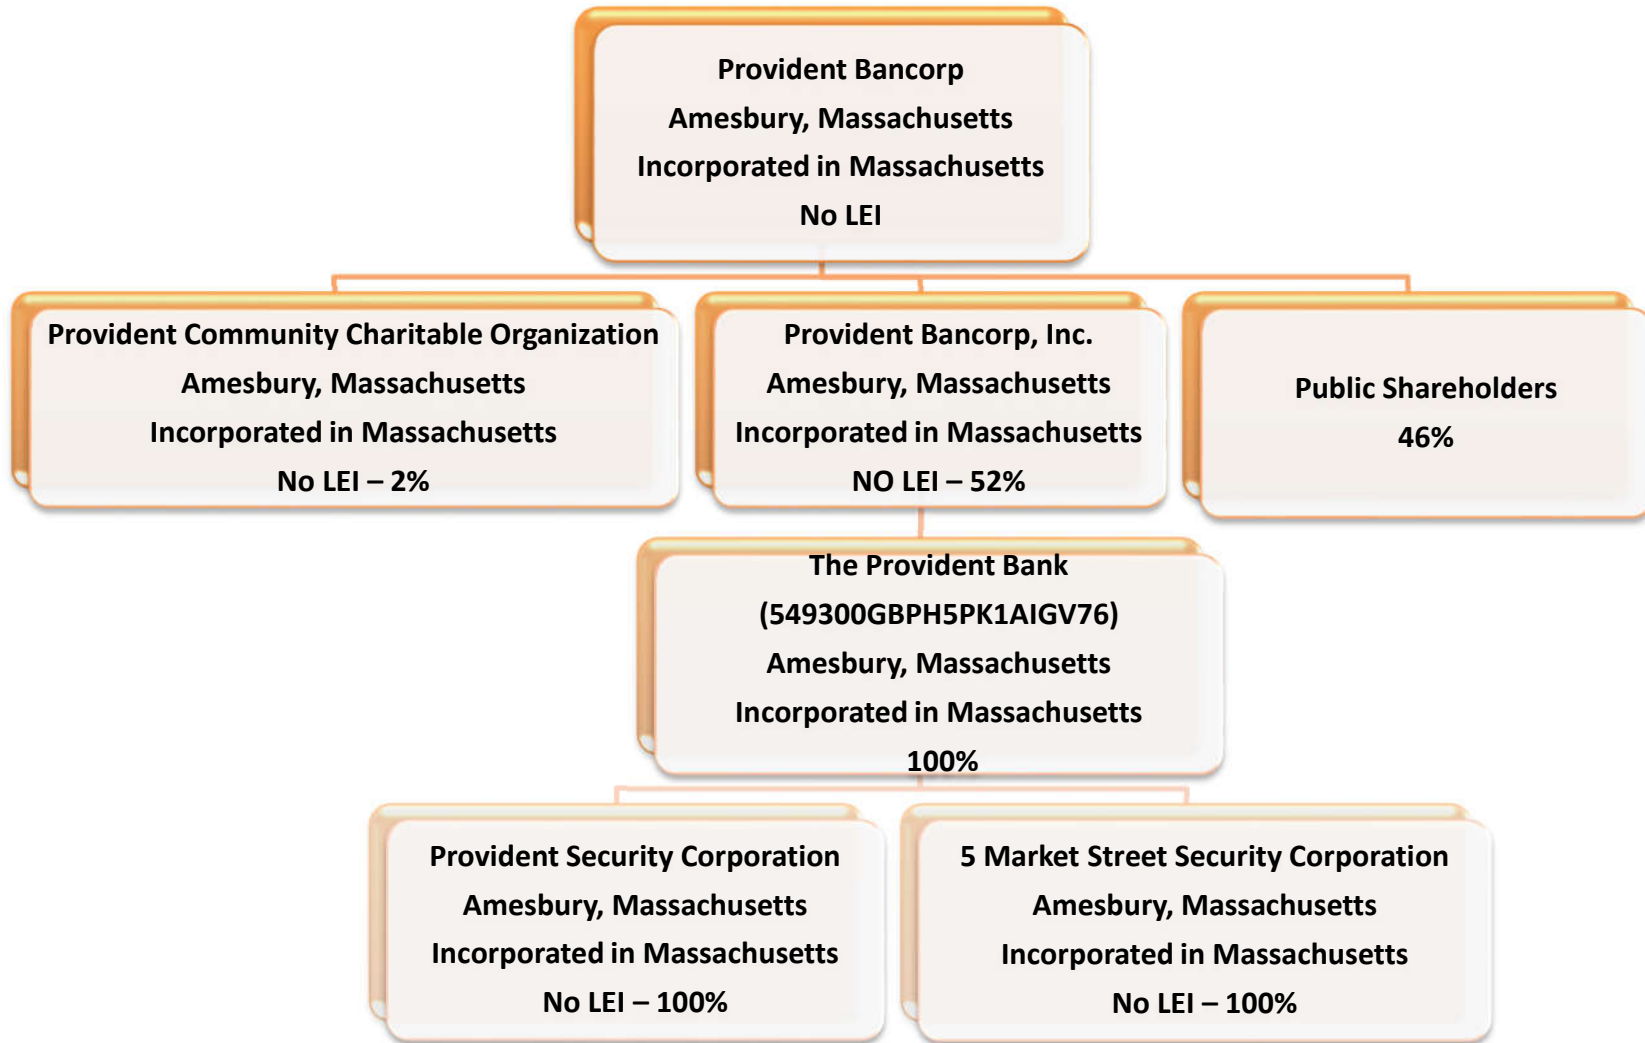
Provident Bancorp
Amesbury, Massachusetts
Incorporated in Massachusetts
No LEI

Provident Community Charitable Organization
Amesbury, Massachusetts
Incorporated in Massachusetts
No LEI – 2%

Provident Bancorp, Inc.
Amesbury, Massachusetts
Incorporated in Massachusetts
NO LEI – 52%

Public Shareholders
46%

The Provident Bank
(549300GBPH5PK1AIGV76)
Amesbury, Massachusetts
Incorporated in Massachusetts
100%

Provident Security Corporation
Amesbury, Massachusetts
Incorporated in Massachusetts
No LEI – 100%

5 Market Street Security Corporation
Amesbury, Massachusetts
Incorporated in Massachusetts
No LEI – 100%